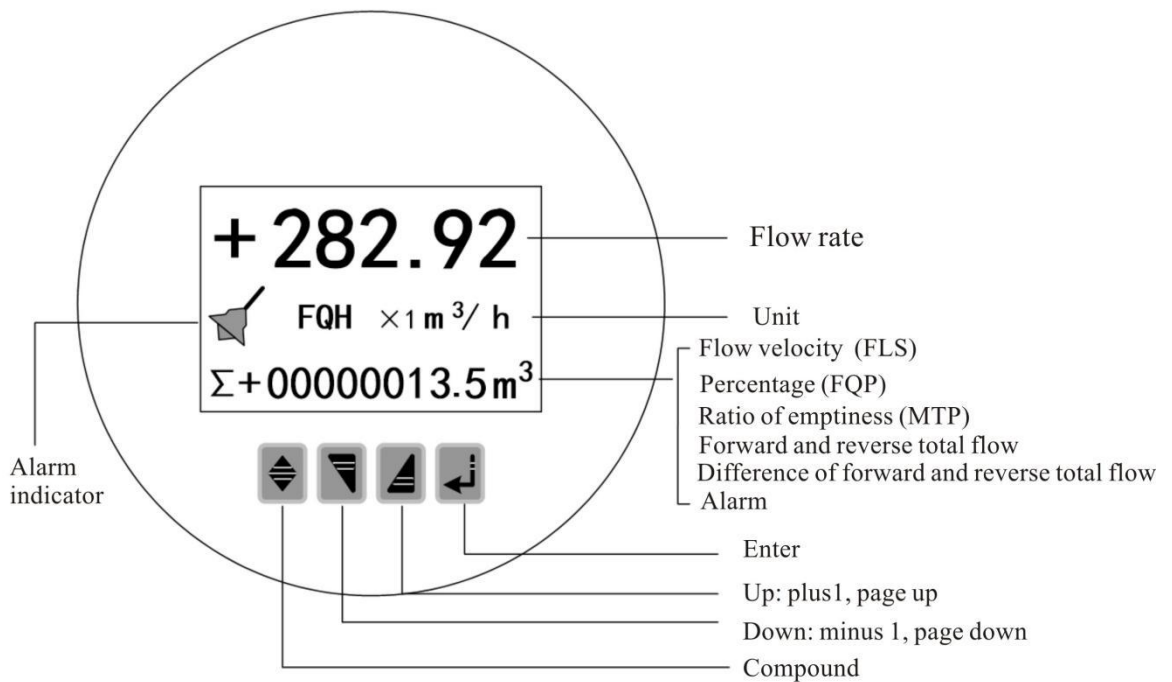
+282.92

FQH $\times 1$ $m^3/h$

$\Sigma$+00000013.5$m^3$

Flow rate

Unit

Flow velocity (FLS)
Percentage (FQP)
Ratio of emptiness (MTP)
Forward and reverse total flow
Difference of forward and reverse total flow
Alarm

Alarm indicator

Enter

Up: plus1, page up

Down: minus 1, page down

Compound